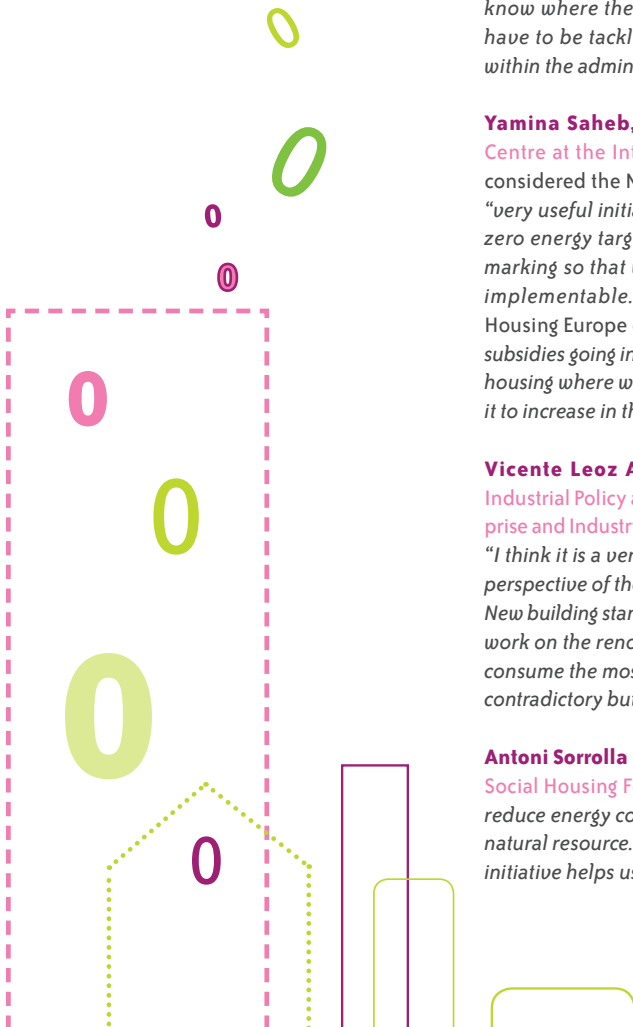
0

0

0

0

0

0

0

0

know where the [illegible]
have to be tackl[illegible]
within the admin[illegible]

Yamina Saheb, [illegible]
Centre at the Int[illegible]
considered the N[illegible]
"very useful initia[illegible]
zero energy targ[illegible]
marking so that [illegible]
implementable. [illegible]
Housing Europe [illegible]
subsidies going in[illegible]
housing where w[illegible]
it to increase in th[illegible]

Vicente Leoz A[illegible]
Industrial Policy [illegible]
prise and Industr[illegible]
"I think it is a ver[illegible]
perspective of th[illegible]
New building star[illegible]
work on the renc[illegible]
consume the mos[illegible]
contradictory but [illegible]

Antoni Sorrolla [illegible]
Social Housing F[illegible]
reduce energy co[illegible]
natural resource. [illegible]
initiative helps us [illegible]